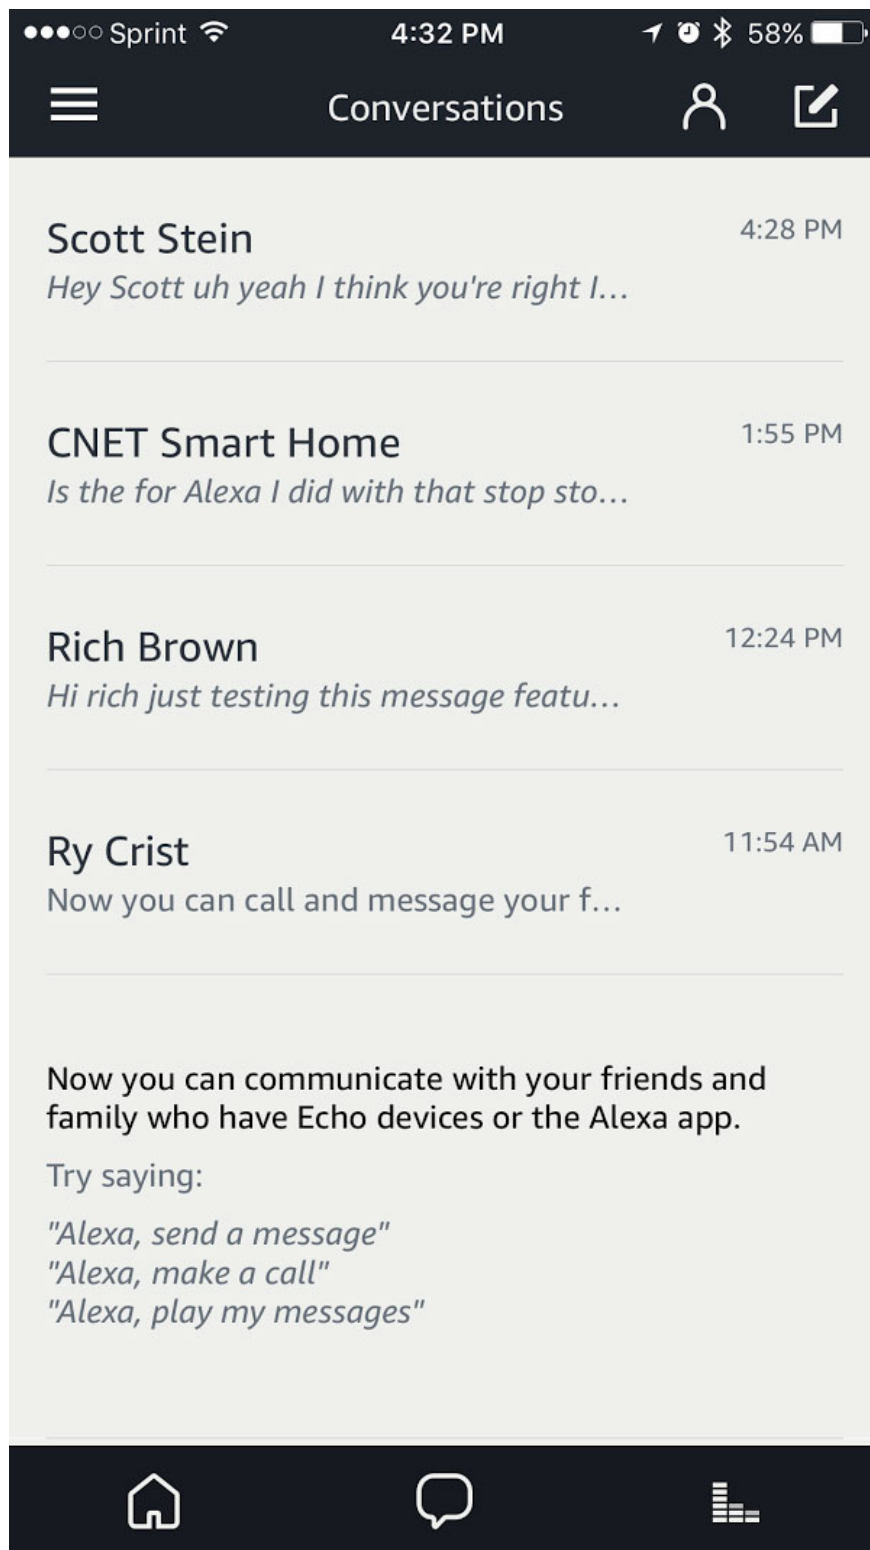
●●●○○ Sprint 4:32 PM 58%

Conversations

Scott Stein 4:28 PM
Hey Scott uh yeah I think you're right I...

CNET Smart Home 1:55 PM
Is the for Alexa I did with that stop sto...

Rich Brown 12:24 PM
Hi rich just testing this message featu...

Ry Crist 11:54 AM
Now you can call and message your f...

Now you can communicate with your friends and family who have Echo devices or the Alexa app.

Try saying:

"Alexa, send a message"
"Alexa, make a call"
"Alexa, play my messages"